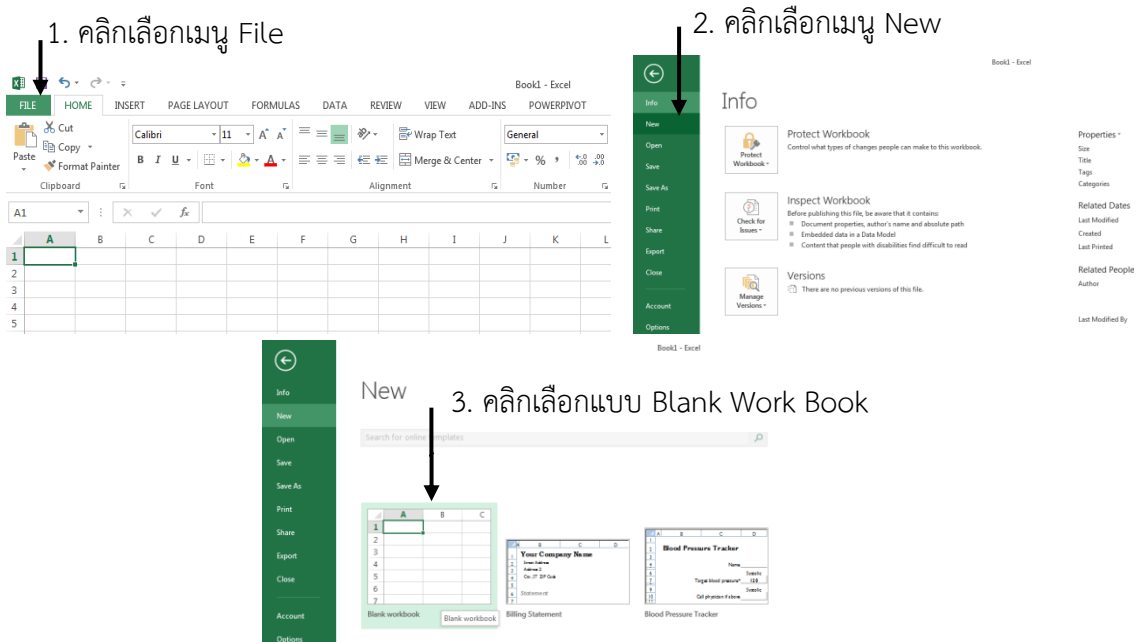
1. คลิกเลือกเมนู File

2. คลิกเลือกเมนู New

Book1 - Excel

FILE HOME INSERT PAGE LAYOUT FORMULAS DATA REVIEW VIEW ADD-INS POWERPIVOT

Cut
Copy
Paste
Format Painter
Clipboard

Calibri 11
B I U
Font

Wrap Text
Merge & Center
Alignment

General
% ,
Number

A1
fx

| | A | B | C | D | E | F | G | H | I | J | K | L |
|---|---|---|---|---|---|---|---|---|---|---|---|---|
| 1 | | | | | | | | | | | | |
| 2 | | | | | | | | | | | | |
| 3 | | | | | | | | | | | | |
| 4 | | | | | | | | | | | | |
| 5 | | | | | | | | | | | | |

Book1 - Excel

Info
New
Open
Save
Save As
Print
Share
Export
Close
Account
Options

Info

Protect Workbook
Protect Workbook
Control what types of changes people can make to this workbook.

Check for Issues
Inspect Workbook
Before publishing this file, be aware that it contains:
Document properties, author's name and absolute path
Embedded data in a Data Model
Content that people with disabilities find difficult to read

Manage Versions
Versions
There are no previous versions of this file.

Properties
Size
Title
Tags
Categories

Related Dates
Last Modified
Created
Last Printed

Related People
Author

Last Modified By

Book1 - Excel

Info
New
Open
Save
Save As
Print
Share
Export
Close
Account
Options

New

3. คลิกเลือกแบบ Blank Work Book

Search for online templates

Blank workbook
Blank workbook

Your Company Name
Statement
Billing Statement

Blood Pressure Tracker
Blood Pressure Tracker